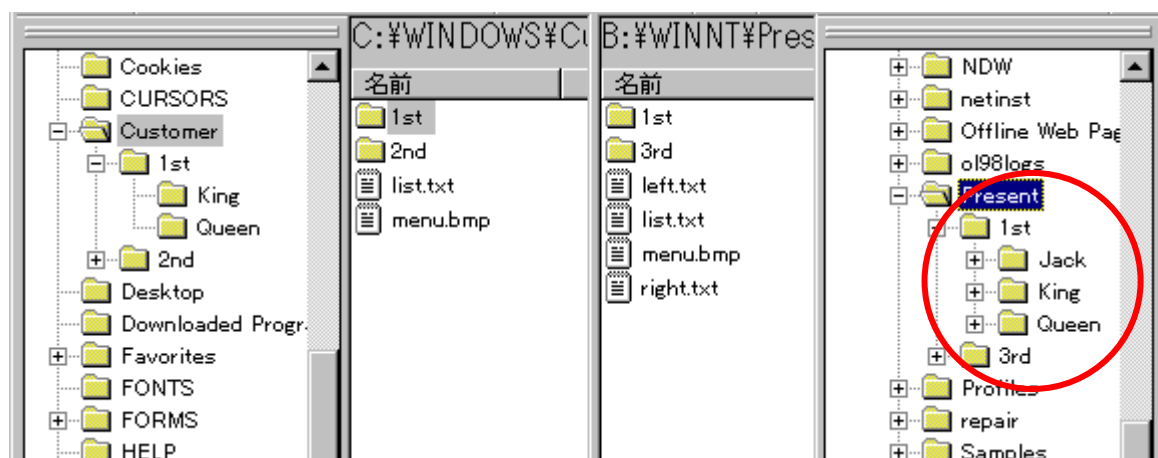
Cookies
CURSORS
Customer
1st
King
Queen
2nd
Desktop
Downloaded Progr
Favorites
FONTS
FORMS
HELP

C:¥WINDOWS¥Cu
名前
1st
2nd
list.txt
menu.bmp

B:¥WINNT¥Pres
名前
1st
3rd
left.txt
list.txt
menu.bmp
right.txt

NDW
netinst
Offline Web Pag
ol98logs
Present
1st
Jack
King
Queen
3rd
Profiles
repair
Samples